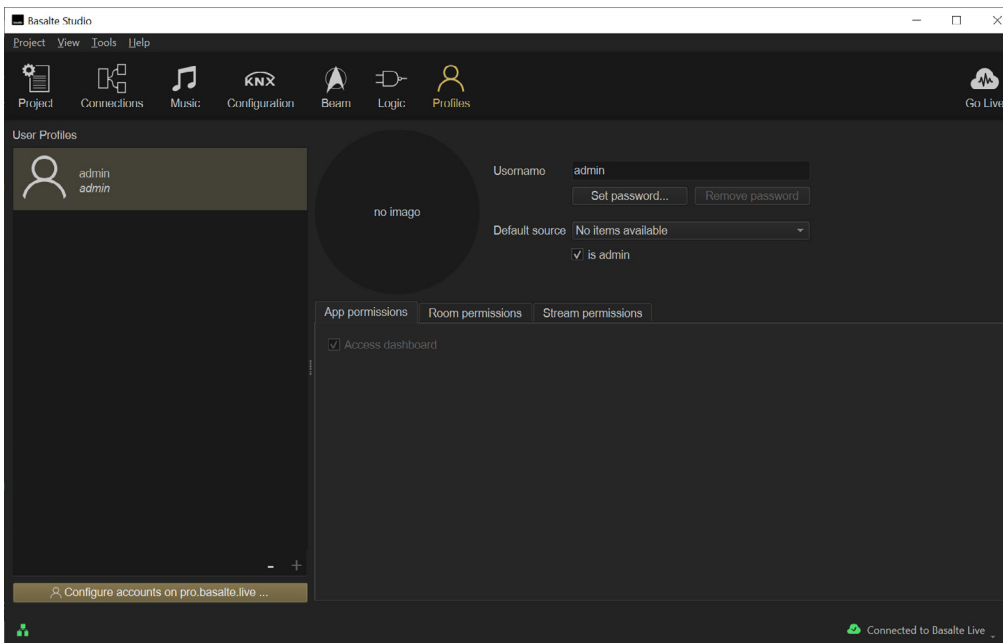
Basalte Studio

Project View Tools Help

Project Connections Music KNX Configuration Beam Logic Profiles Go Live

User Profiles

admin
admin

no image

Username admin

Set password... Remove password

Default source No items available

is admin

App permissions Room permissions Stream permissions

Access dashboard

- +

Configure accounts on pro.basalte.live ...

Connected to Basalte Live